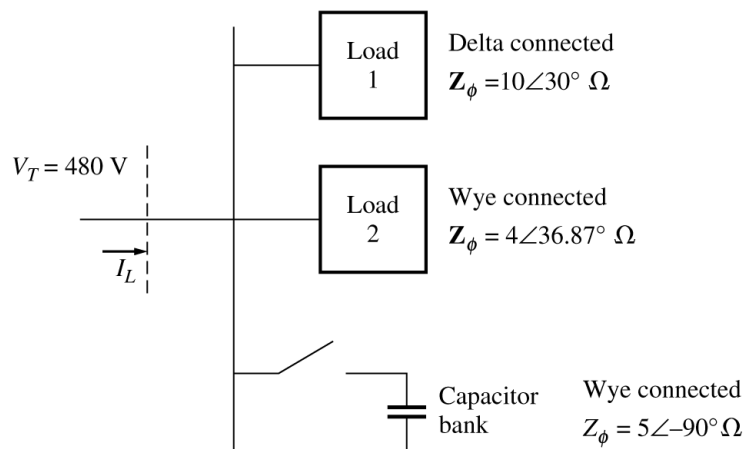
Load 1

Delta connected
$\mathbf{Z}_\phi = 10\angle 30° \ \Omega$

$V_T = 480$ V

Load 2

Wye connected
$\mathbf{Z}_\phi = 4\angle 36.87° \ \Omega$

$I_L$

Capacitor bank

Wye connected
$Z_\phi = 5\angle -90° \ \Omega$